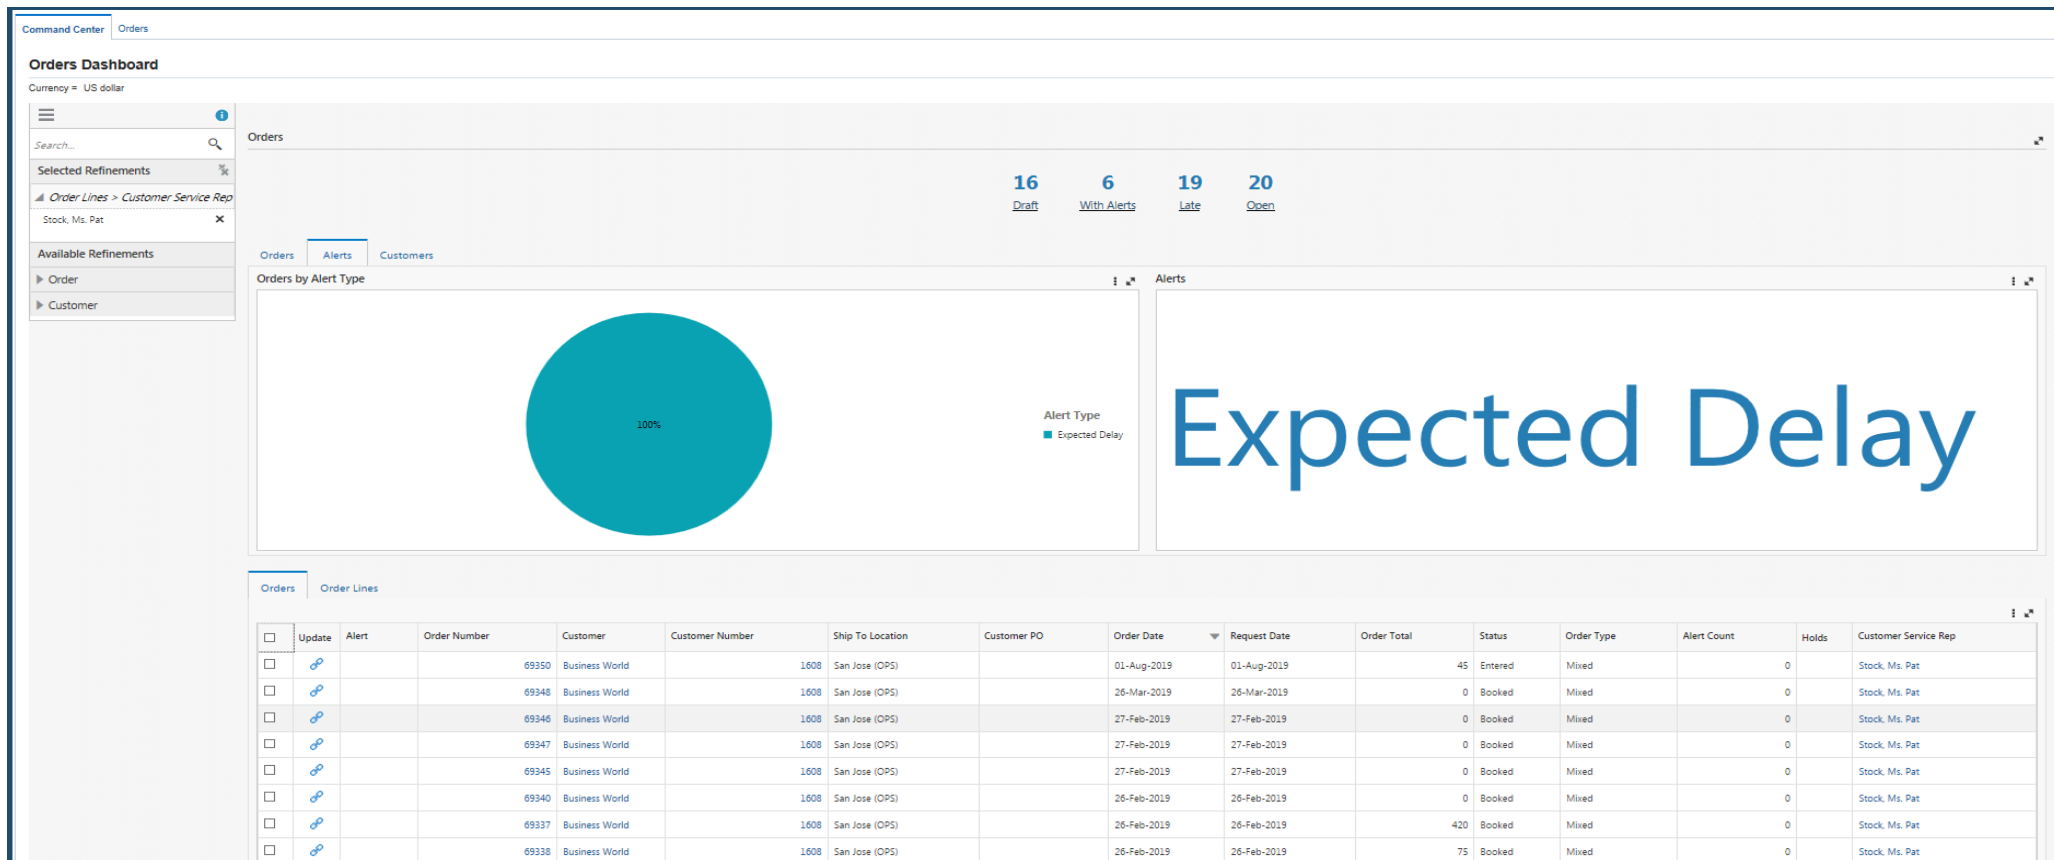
Command Center Orders

Orders Dashboard

Currency = US dollar

Search...

Selected Refinements

Order Lines > Customer Service Rep

Stock, Ms. Pat ✕

Available Refinements

Order

Customer

Orders

16
Draft

6
With Alerts

19
Late

20
Open

Orders Alerts Customers

Orders by Alert Type

100%

Alert Type
Expected Delay

Alerts

Expected Delay

Orders Order Lines

| | Update | Alert | Order Number | Customer | Customer Number | Ship To Location | Customer PO | Order Date | Request Date | Order Total | Status | Order Type | Alert Count | Holds | Customer Service Rep |
|---|---|---|---|---|---|---|---|---|---|---|---|---|---|---|---|
| | | | 69350 | Business World | 1608 | San Jose (OPS) | | 01-Aug-2019 | 01-Aug-2019 | 45 | Entered | Mixed | 0 | | Stock, Ms. Pat |
| | | | 69348 | Business World | 1608 | San Jose (OPS) | | 26-Mar-2019 | 26-Mar-2019 | 0 | Booked | Mixed | 0 | | Stock, Ms. Pat |
| | | | 69346 | Business World | 1608 | San Jose (OPS) | | 27-Feb-2019 | 27-Feb-2019 | 0 | Booked | Mixed | 0 | | Stock, Ms. Pat |
| | | | 69347 | Business World | 1608 | San Jose (OPS) | | 27-Feb-2019 | 27-Feb-2019 | 0 | Booked | Mixed | 0 | | Stock, Ms. Pat |
| | | | 69345 | Business World | 1608 | San Jose (OPS) | | 27-Feb-2019 | 27-Feb-2019 | 0 | Booked | Mixed | 0 | | Stock, Ms. Pat |
| | | | 69340 | Business World | 1608 | San Jose (OPS) | | 26-Feb-2019 | 26-Feb-2019 | 0 | Booked | Mixed | 0 | | Stock, Ms. Pat |
| | | | 69337 | Business World | 1608 | San Jose (OPS) | | 26-Feb-2019 | 26-Feb-2019 | 420 | Booked | Mixed | 0 | | Stock, Ms. Pat |
| | | | 69338 | Business World | 1608 | San Jose (OPS) | | 26-Feb-2019 | 26-Feb-2019 | 75 | Booked | Mixed | 0 | | Stock, Ms. Pat |